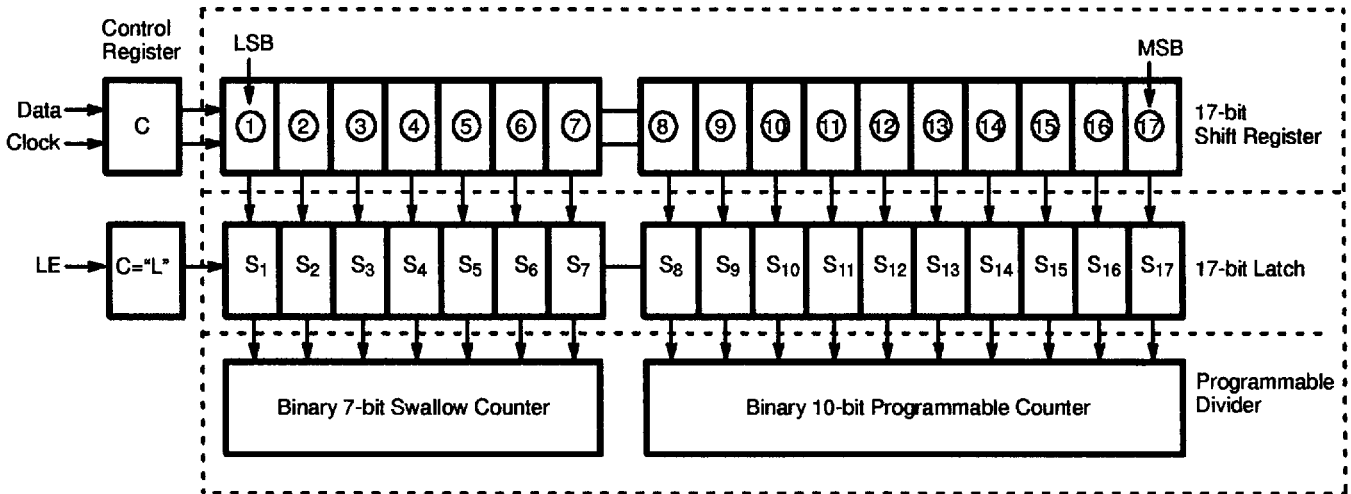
Control Register

LSB

MSB

Data

Clock

C

1 2 3 4 5 6 7

8 9 10 11 12 13 14 15 16 17

17-bit Shift Register

LE

C="L"

$S_1$ $S_2$ $S_3$ $S_4$ $S_5$ $S_6$ $S_7$

$S_8$ $S_9$ $S_{10}$ $S_{11}$ $S_{12}$ $S_{13}$ $S_{14}$ $S_{15}$ $S_{16}$ $S_{17}$

17-bit Latch

Binary 7-bit Swallow Counter

Binary 10-bit Programmable Counter

Programmable Divider